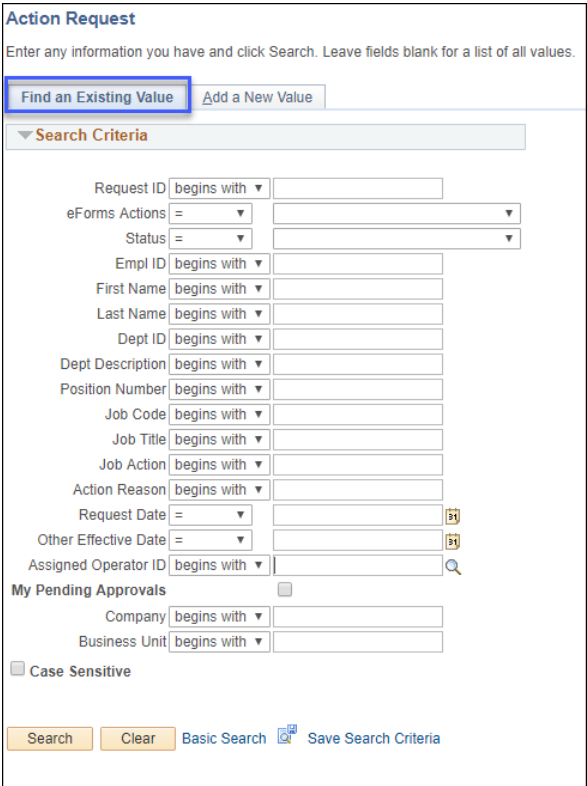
Action Request

Enter any information you have and click Search. Leave fields blank for a list of all values.

Find an Existing Value | Add a New Value

Search Criteria

Request ID begins with ▼
eForms Actions = ▼
Status = ▼
Empl ID begins with ▼
First Name begins with ▼
Last Name begins with ▼
Dept ID begins with ▼
Dept Description begins with ▼
Position Number begins with ▼
Job Code begins with ▼
Job Title begins with ▼
Job Action begins with ▼
Action Reason begins with ▼
Request Date = ▼ 31
Other Effective Date = ▼ 31
Assigned Operator ID begins with ▼
My Pending Approvals
Company begins with ▼
Business Unit begins with ▼
Case Sensitive

Search Clear Basic Search Save Search Criteria